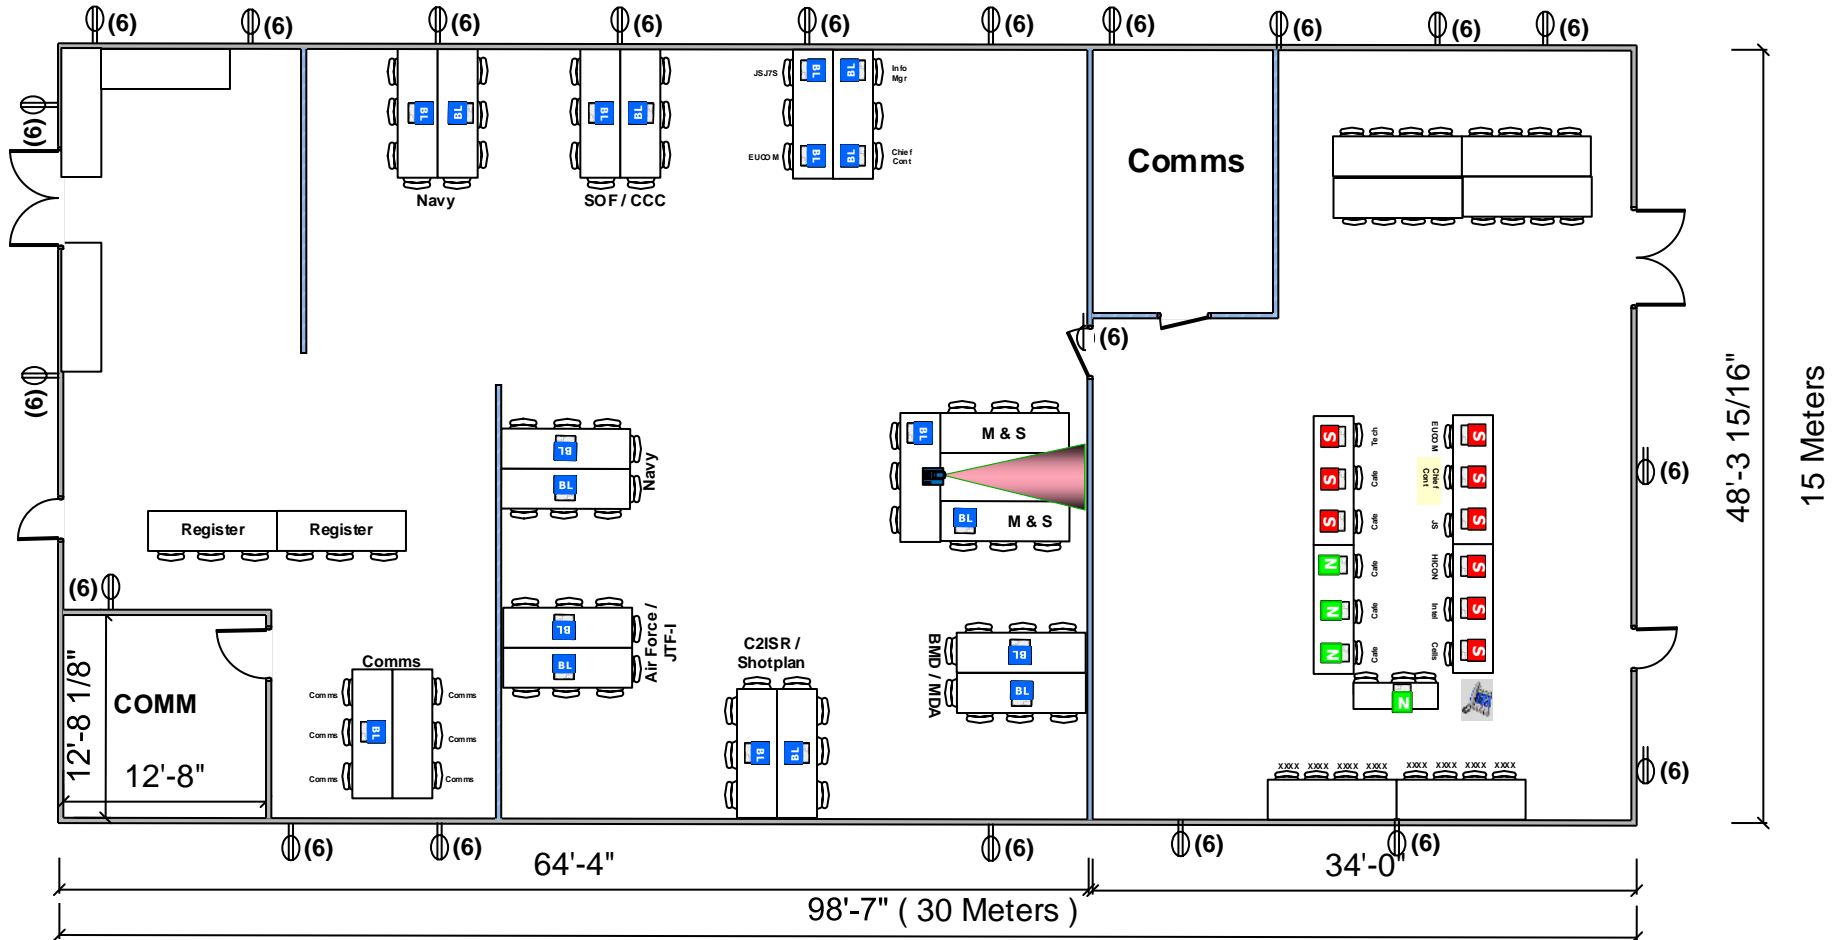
(6) (6) (6) (6) (6) (6) (6) (6) (6) (6)

(6)

(6)

BL BL
Navy

BL BL
SOF / CCC

JSJ7S BL BL Info Mgr
EUCOM BL BL Chief Cont

Comms

(6)

BL
BL
Navy

BL M & S
BL M & S

S Tech EUCOM S
S Cafe Chief Cont S
S Cafe JS S
N Cafe HICON S
N Cafe Intel S
N Cafe Cells S
N

(6)

Register Register

(6)

COMM
12'-8 1/8"
12'-8"

Comms
Comms BL Comms
Comms Comms
Comms Comms

BL
BL
Air Force / JTF-I

C2ISR / Shotplan
BL BL

BMD / MDA
BL
BL

xxxx xxxx xxxx xxxx xxxx xxxx xxxx xxxx

(6)

(6) (6) (6) (6) (6)

64'-4"
34'-0"
98'-7" ( 30 Meters )

48'-3 15/16"
15 Meters